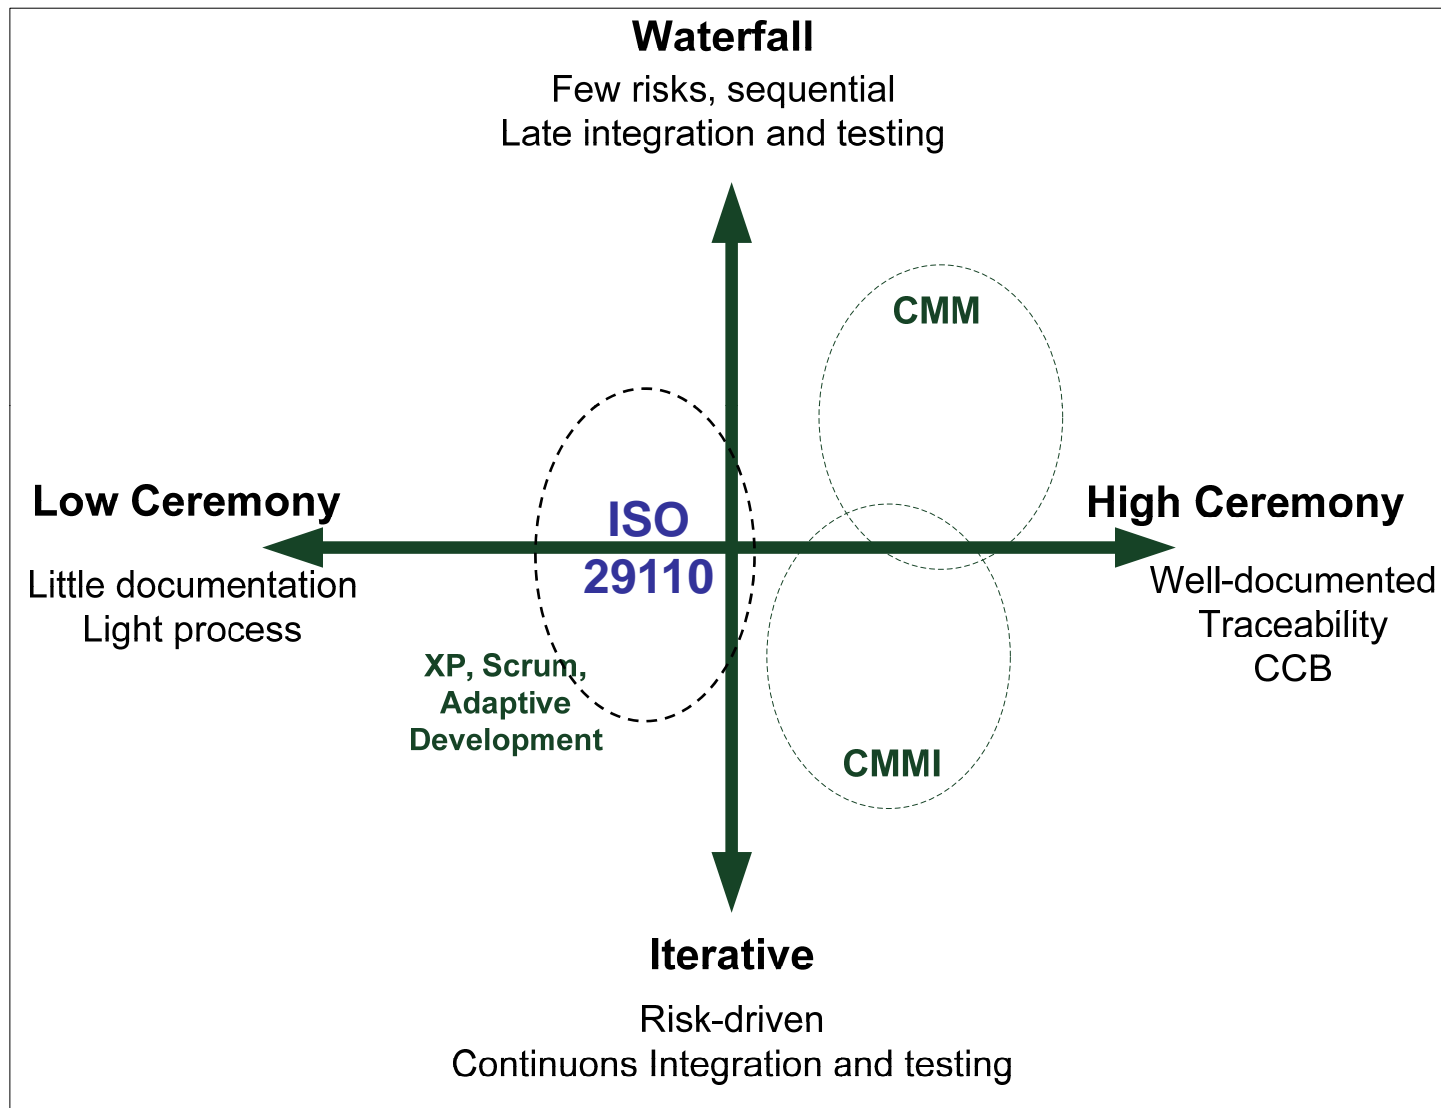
Waterfall
Few risks, sequential
Late integration and testing

CMM

Low Ceremony
Little documentation
Light process

ISO
29110

High Ceremony
Well-documented
Traceability
CCB

XP, Scrum,
Adaptive
Development

CMMI

Iterative
Risk-driven
Continuons Integration and testing